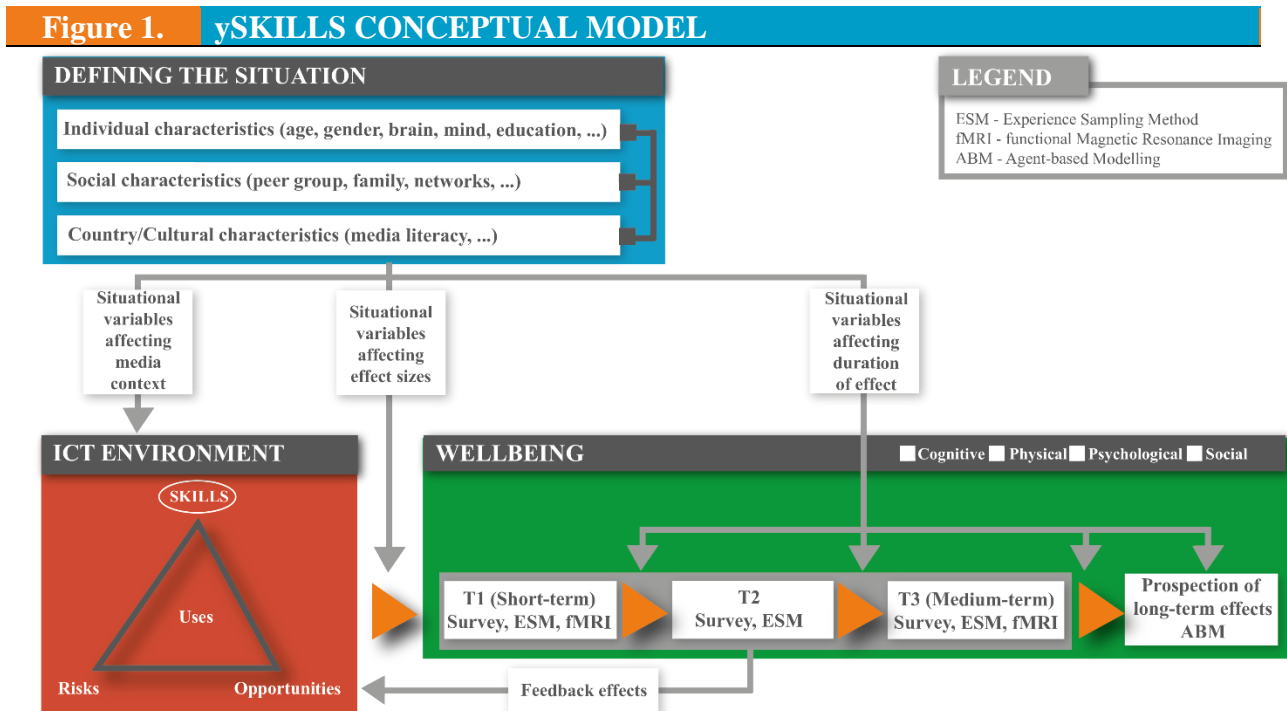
Figure 1. ySKILLS CONCEPTUAL MODEL

DEFINING THE SITUATION

Individual characteristics (age, gender, brain, mind, education, ...)

Social characteristics (peer group, family, networks, ...)

Country/Cultural characteristics (media literacy, ...)

LEGEND

ESM - Experience Sampling Method
fMRI - functional Magnetic Resonance Imaging
ABM - Agent-based Modelling

Situational variables affecting media context

Situational variables affecting effect sizes

Situational variables affecting duration of effect

ICT ENVIRONMENT

SKILLS

Uses

Risks

Opportunities

WELLBEING

Cognitive Physical Psychological Social

T1 (Short-term) Survey, ESM, fMRI

T2 Survey, ESM

T3 (Medium-term) Survey, ESM, fMRI

Prospection of long-term effects ABM

Feedback effects